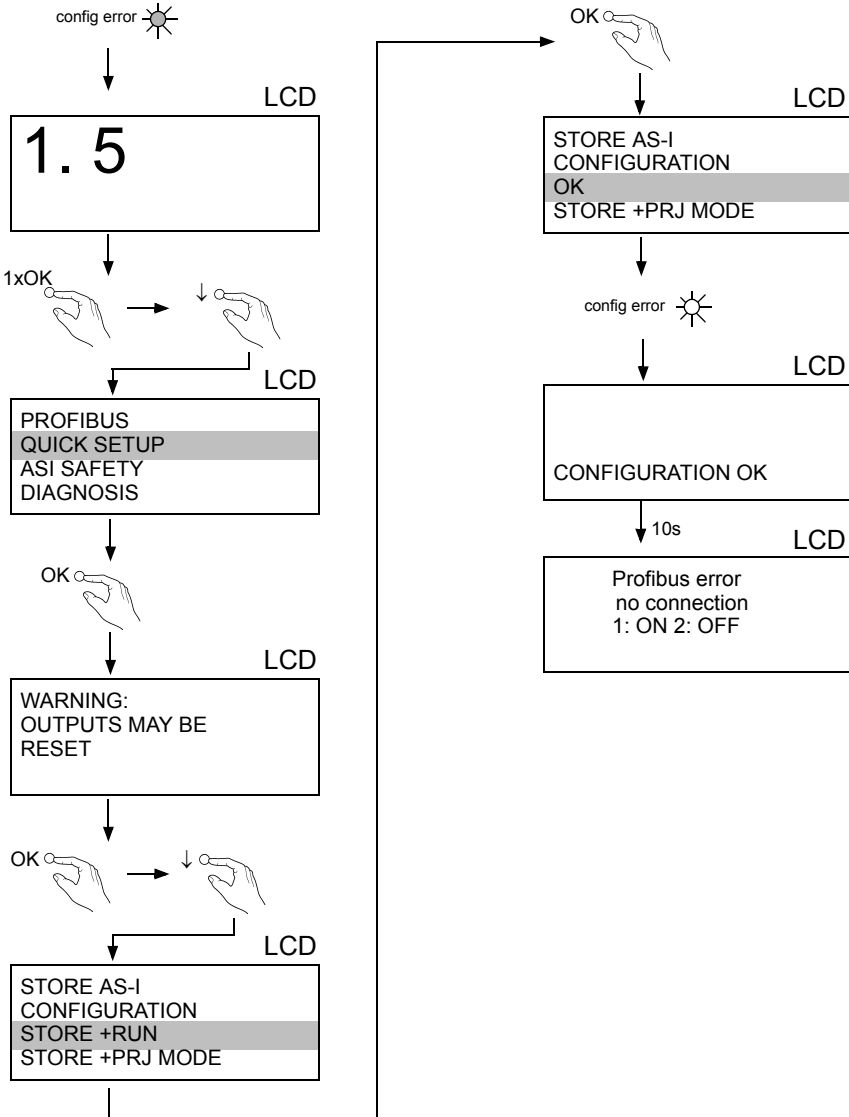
config error

LCD

1. 5

1xOK

↓

LCD

PROFIBUS
QUICK SETUP
ASI SAFETY
DIAGNOSIS

OK

LCD

WARNING:
OUTPUTS MAY BE
RESET

OK

↓

LCD

STORE AS-I
CONFIGURATION
STORE +RUN
STORE +PRJ MODE

OK

LCD

STORE AS-I
CONFIGURATION
OK
STORE +PRJ MODE

config error

LCD

CONFIGURATION OK

10s

LCD

Profibus error
no connection
1: ON 2: OFF